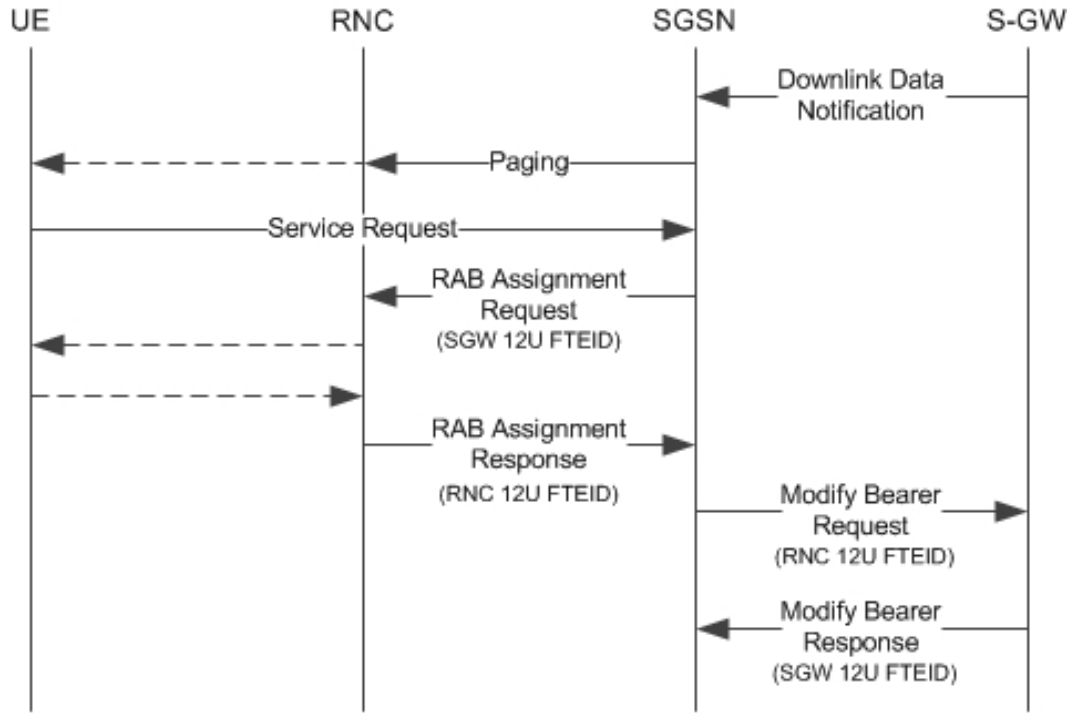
UE RNC SGSN S-GW

Downlink Data Notification

Paging

Service Request

RAB Assignment Request
(SGW 12U FTEID)

RAB Assignment Response
(RNC 12U FTEID)

Modify Bearer Request
(RNC 12U FTEID)

Modify Bearer Response
(SGW 12U FTEID)